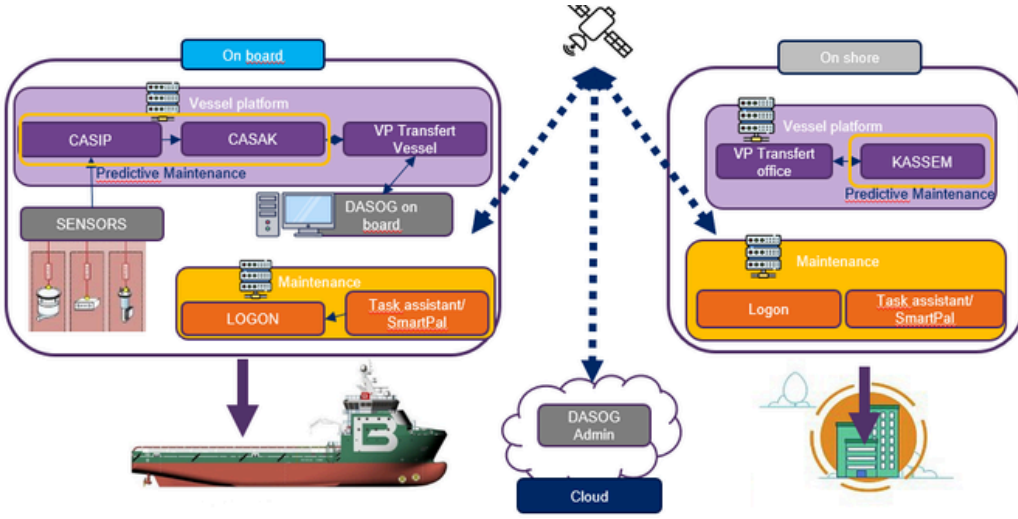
On board

Vessel platform

CASIP

CASAK

VP Transfert Vessel

Predictive Maintenance

SENSORS

DASOG on board

Maintenance

LOGON

Task assistant/ SmartPal

DASOG Admin

Cloud

On shore

Vessel platform

VP Transfert office

KASSEM

Predictive Maintenance

Maintenance

Logon

Task assistant/ SmartPal